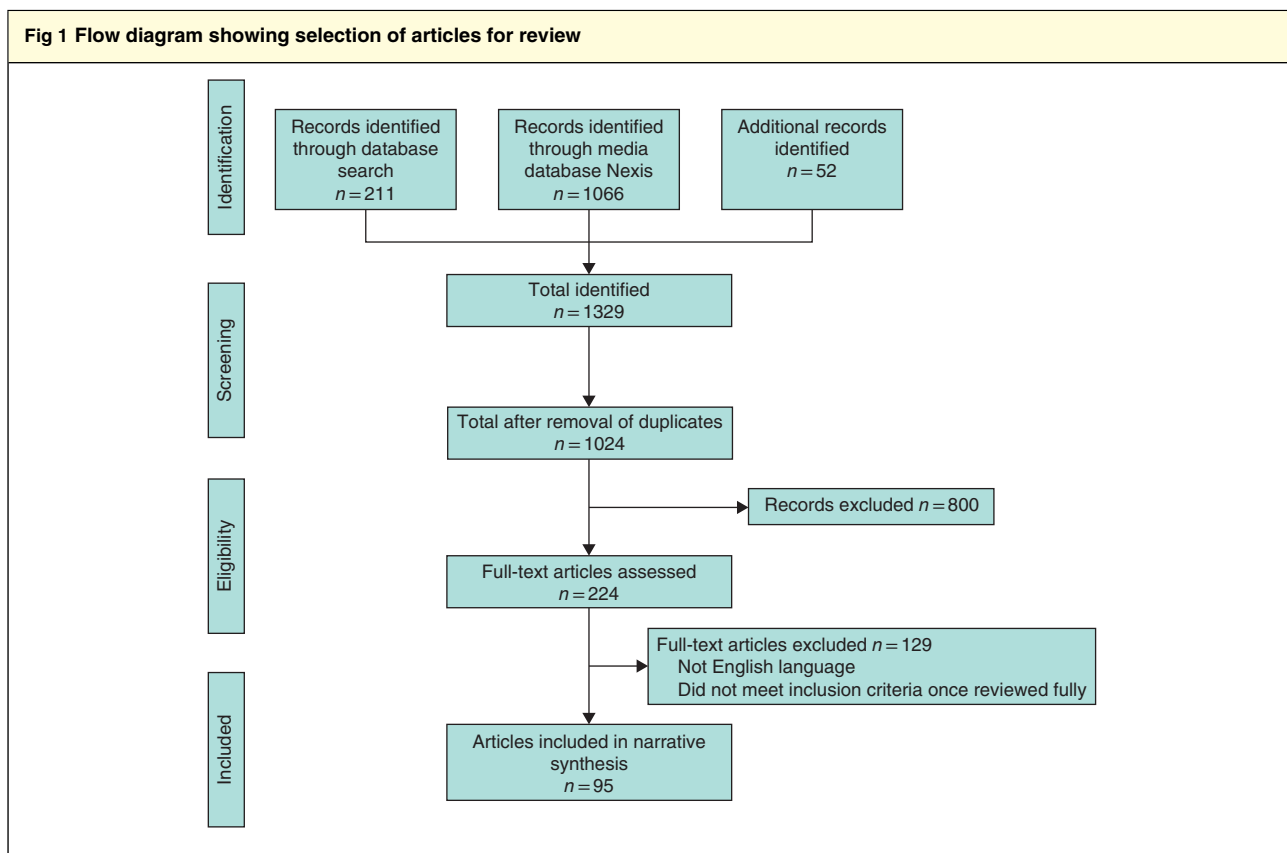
Fig 1 Flow diagram showing selection of articles for review

Identification

Records identified through database search $n=211$

Records identified through media database Nexis $n=1066$

Additional records identified $n=52$

Screening

Total identified $n=1329$

Total after removal of duplicates $n=1024$

Eligibility

Records excluded $n=800$

Full-text articles assessed $n=224$

Full-text articles excluded $n=129$
Not English language
Did not meet inclusion criteria once reviewed fully

Included

Articles included in narrative synthesis $n=95$